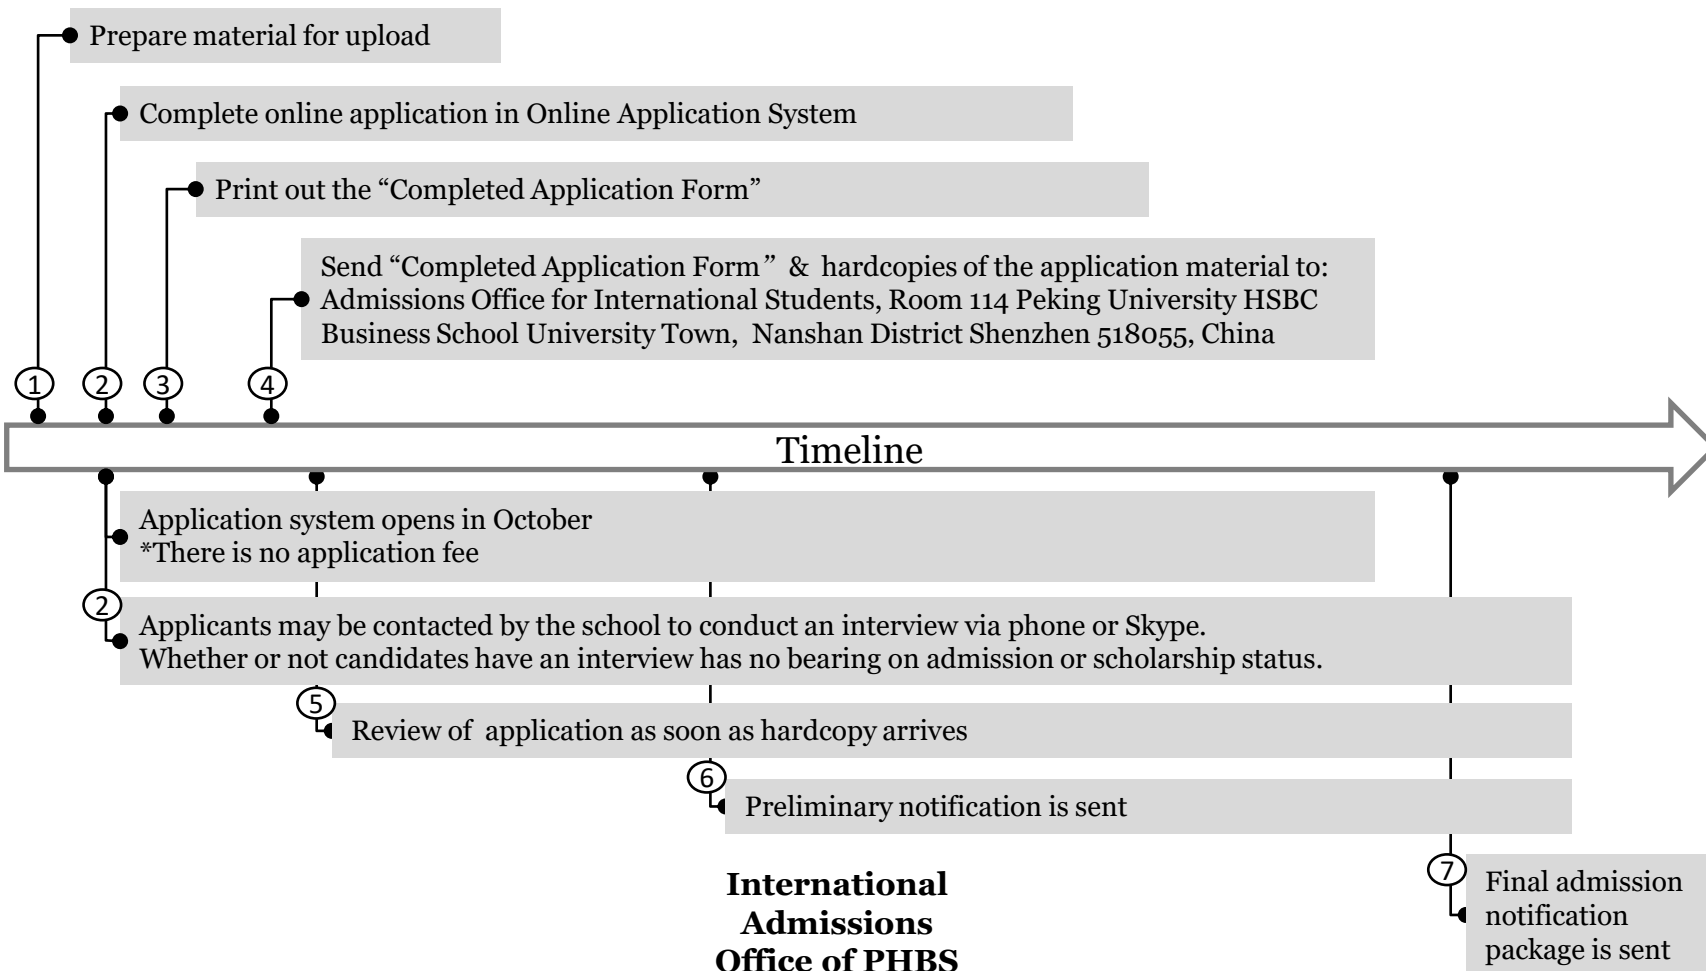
Prepare material for upload

Complete online application in Online Application System

Print out the "Completed Application Form"

Send "Completed Application Form" & hardcopies of the application material to: Admissions Office for International Students, Room 114 Peking University HSBC Business School University Town, Nanshan District Shenzhen 518055, China

1 2 3 4

Timeline

Application system opens in October
*There is no application fee

2

Applicants may be contacted by the school to conduct an interview via phone or Skype.
Whether or not candidates have an interview has no bearing on admission or scholarship status.

5

Review of application as soon as hardcopy arrives

6

Preliminary notification is sent

International Admissions Office of PHBS

7

Final admission notification package is sent